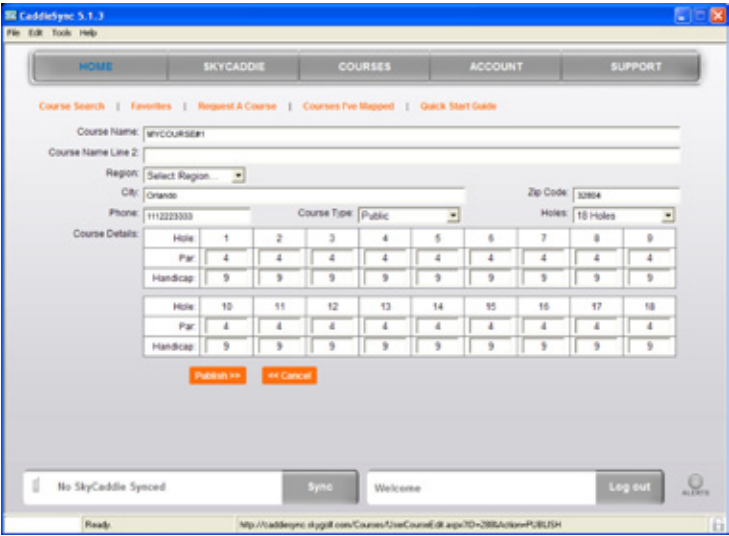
CaddieSync 5.1.3

File Edit Tools Help

HOME | SKYCADDIE | COURSES | ACCOUNT | SUPPORT

Course Search | Favorites | Request A Course | Courses I've Mapped | Quick Start Guide

Course Name: MYCOURSE#1

Course Name Line 2:

Region: Select Region...

City: Orlando

Zip Code: 32804

Phone: 1112223333

Course Type: Public

Holes: 18 Holes

Course Details:

| Hole: | 1 | 2 | 3 | 4 | 5 | 6 | 7 | 8 | 9 |
|---|---|---|---|---|---|---|---|---|---|
| Par: | 4 | 4 | 4 | 4 | 4 | 4 | 4 | 4 | 4 |
| Handicap: | 9 | 9 | 9 | 9 | 9 | 9 | 9 | 9 | 9 |

| Hole: | 10 | 11 | 12 | 13 | 14 | 15 | 16 | 17 | 18 |
|---|---|---|---|---|---|---|---|---|---|
| Par: | 4 | 4 | 4 | 4 | 4 | 4 | 4 | 4 | 4 |
| Handicap: | 9 | 9 | 9 | 9 | 9 | 9 | 9 | 9 | 9 |

Publish >> | << Cancel

No SkyCaddie Synced | Sync

Welcome | Log out

ALERTS

Ready.

http://caddiesync.skygolf.com/Courses/UserCourseEdit.aspx?ID=288&Action=PUBLISH